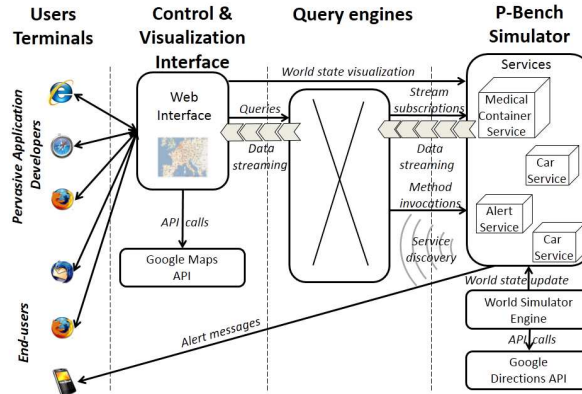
Users Terminals

Control & Visualization Interface

Query engines

P-Bench Simulator

Pervasive Application Developers

End-users

Web Interface

World state visualization

Queries

Data streaming

Stream subscriptions

Data streaming

Method invocations

Service discovery

Services

Medical Container Service

Car Service

Alert Service

Car Service

API calls

Google Maps API

World state update

World Simulator Engine

API calls

Google Directions API

Alert messages